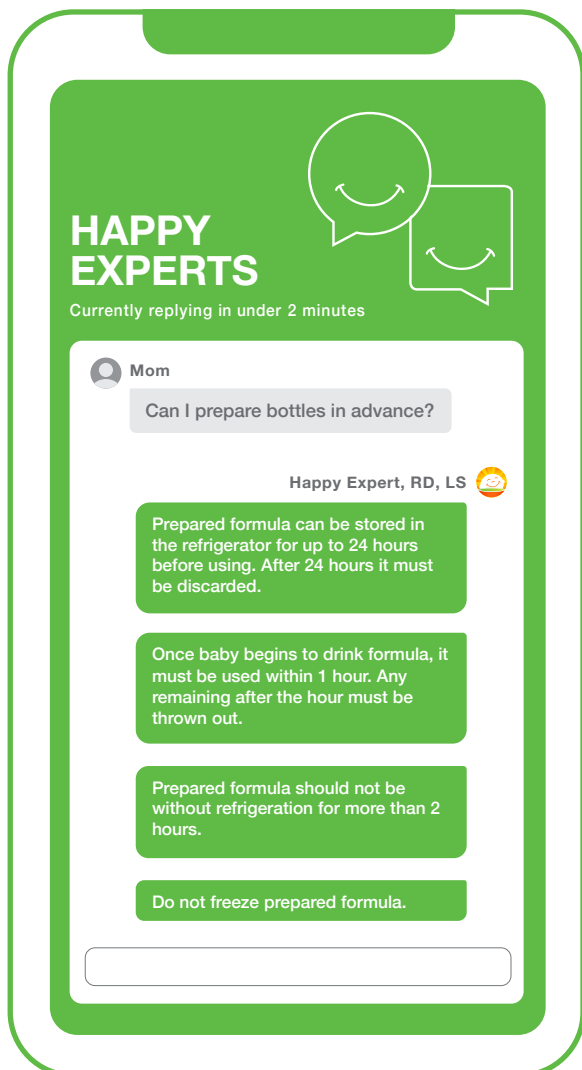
HAPPY EXPERTS

Currently replying in under 2 minutes

Mom

Can I prepare bottles in advance?

Happy Expert, RD, LS

Prepared formula can be stored in the refrigerator for up to 24 hours before using. After 24 hours it must be discarded.

Once baby begins to drink formula, it must be used within 1 hour. Any remaining after the hour must be thrown out.

Prepared formula should not be without refrigeration for more than 2 hours.

Do not freeze prepared formula.